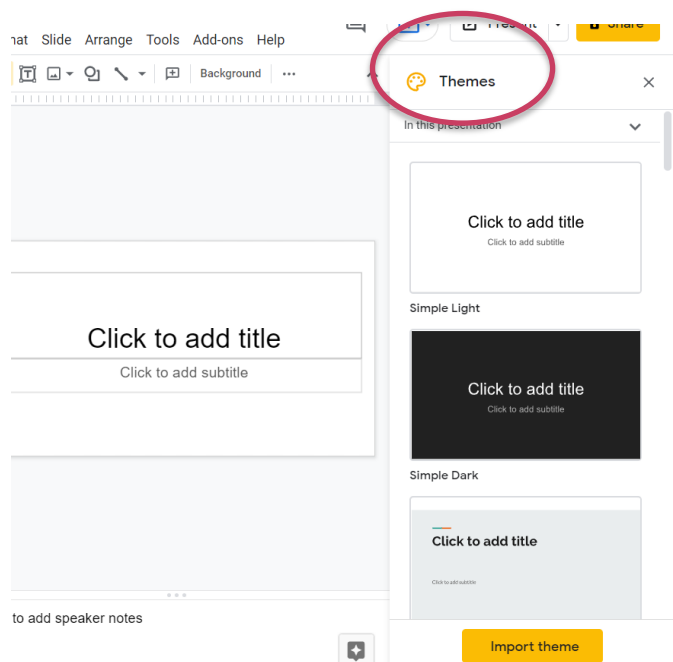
mat Slide Arrange Tools Add-ons Help

Present

Share

Background

Themes

In this presentation

Click to add title

Click to add subtitle

Simple Light

Click to add title

Click to add subtitle

Simple Dark

Click to add title

Click to add subtitle

Click to add title

Click to add subtitle

to add speaker notes

Import theme